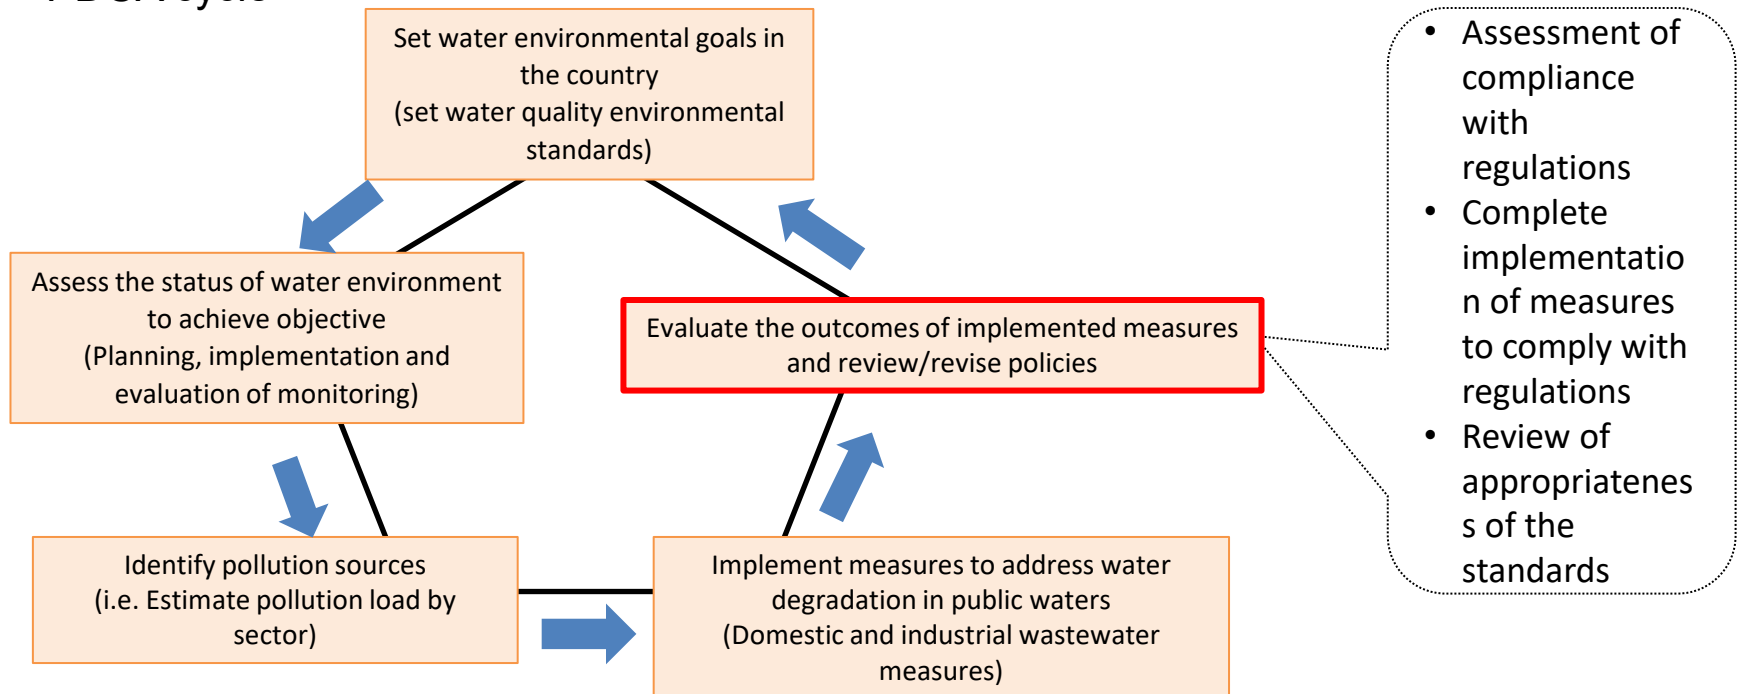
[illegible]

Set water environmental goals in the country
(set water quality environmental standards)

Assess the status of water environment to achieve objective
(Planning, implementation and evaluation of monitoring)

Evaluate the outcomes of implemented measures and review/revise policies

Identify pollution sources
(i.e. Estimate pollution load by sector)

Implement measures to address water degradation in public waters
(Domestic and industrial wastewater measures)

- Assessment of compliance with regulations
- Complete implementation of measures to comply with regulations
- Review of appropriateness of the standards